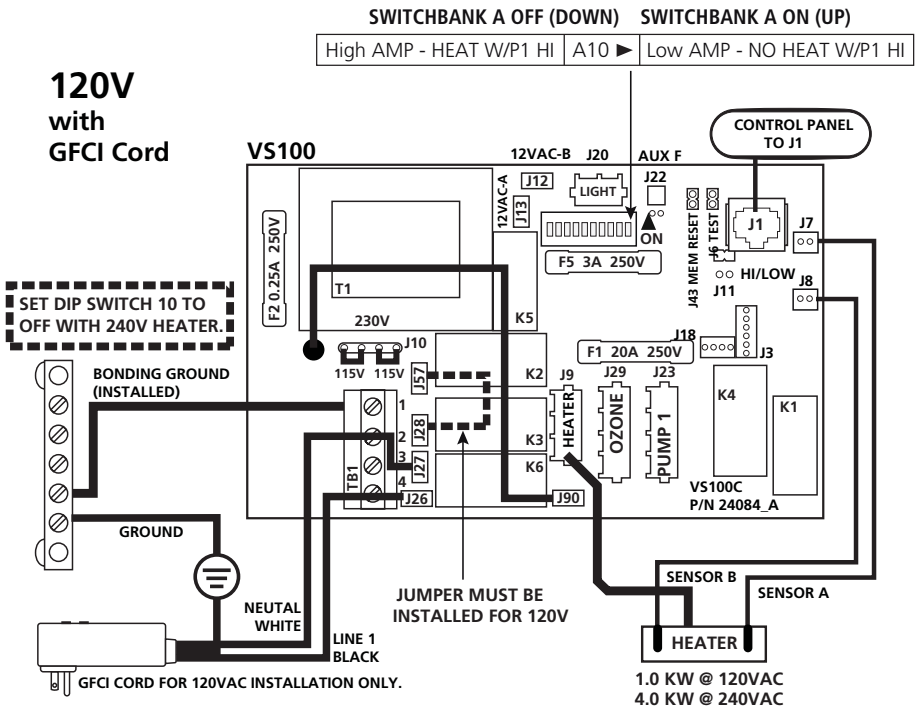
SWITCHBANK A OFF (DOWN) SWITCHBANK A ON (UP)

| High AMP - HEAT W/P1 HI | A10 ► | Low AMP - NO HEAT W/P1 HI |
|---|---|---|

120V with GFCI Cord

VS100

12VAC-B J20 AUX F

J12 LIGHT J22

12VAC-A J13

ON

CONTROL PANEL TO J1

J1 J7

J43 MEM RESET J6 TEST

HI/LOW J11

J8

F2 0.25A 250V

T1

F5 3A 250V

K5

230V

SET DIP SWITCH 10 TO OFF WITH 240V HEATER.

J10

115V 115V

J18

F1 20A 250V

J3

BONDING GROUND (INSTALLED)

J57

K2

J9 J29 J23

K4

K1

1

TB1

2 J28

3 J27

4 J26

K3 HEATER OZONE PUMP 1

K6

J90

VS100C P/N 24084_A

GROUND

NEUTAL WHITE

JUMPER MUST BE INSTALLED FOR 120V

SENSOR B SENSOR A

LINE 1 BLACK

HEATER

GFCI CORD FOR 120VAC INSTALLATION ONLY.

1.0 KW @ 120VAC
4.0 KW @ 240VAC